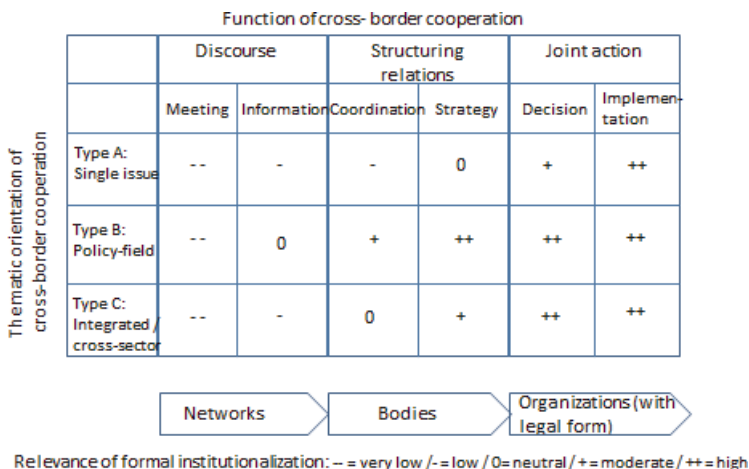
Function of cross- border cooperation

Thematic orientation of cross-border cooperation

| | Discourse | | Structuring relations | | Joint action | |
|---|---|---|---|---|---|---|
| | Meeting | Information | Coordination | Strategy | Decision | Implementation |
| Type A: Single issue | -- | - | - | 0 | + | ++ |
| Type B: Policy-field | -- | 0 | + | ++ | ++ | ++ |
| Type C: Integrated / cross-sector | -- | - | 0 | + | ++ | ++ |

Networks

Bodies

Organizations (with legal form)

Relevance of formal institutionalization: -- = very low / - = low / 0= neutral / + = moderate / ++ = high